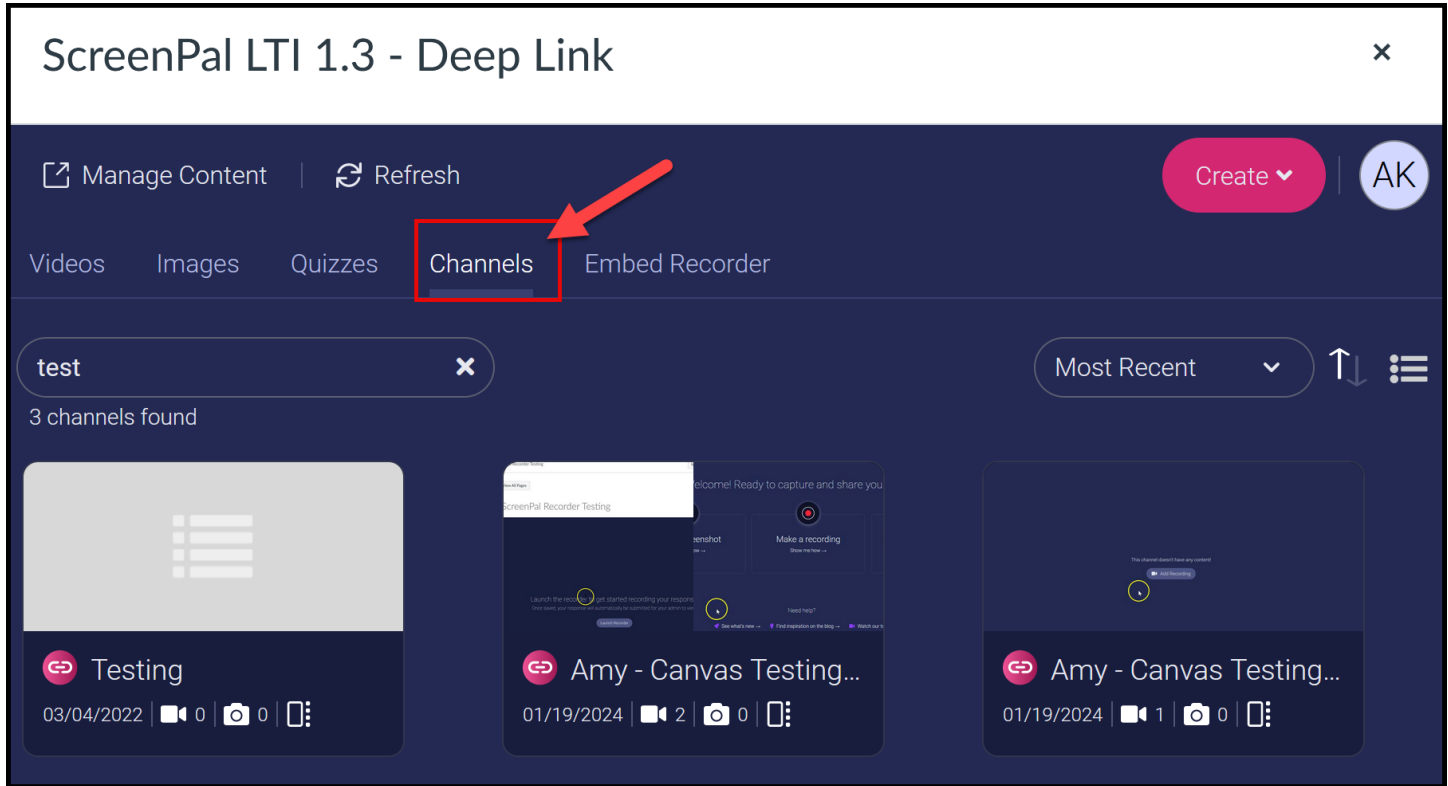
ScreenPal LTI 1.3 - Deep Link

×

Manage Content | Refresh

Create

AK

Videos Images Quizzes Channels Embed Recorder

test

3 channels found

Most Recent

Recorder Testing

View All Pages

ScreenPal Recorder Testing

Launch the recorder to get started recording your response

Launch Recorder

Welcome! Ready to capture and share you

enshot

Make a recording

Show me how →

Need help?

See what's new →

Find inspiration on the blog →

Watch our t

This channel doesn't have any content!

Add Recording

Testing

03/04/2022 | 0 | 0 |

Amy - Canvas Testing...

01/19/2024 | 2 | 0 |

Amy - Canvas Testing...

01/19/2024 | 1 | 0 |